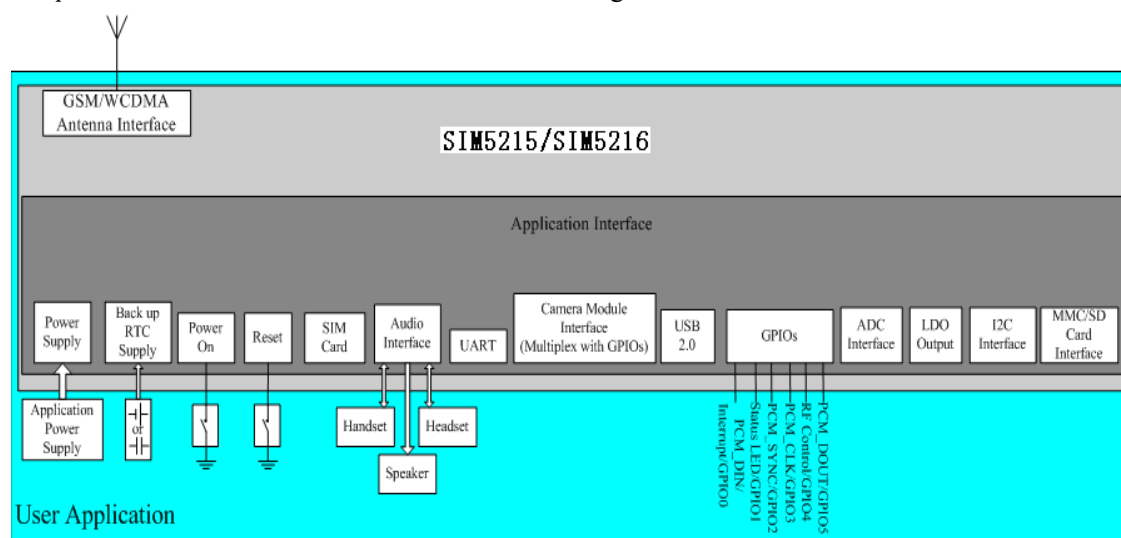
GSM/WCDMA Antenna Interface

SIM5215/SIM5216

Application Interface

Power Supply

Back up RTC Supply

Power On

Reset

SIM Card

Audio Interface

UART

Camera Module Interface (Multiplex with GPIOs)

USB 2.0

GPIOs

ADC Interface

LDO Output

I2C Interface

MMC/SD Card Interface

Application Power Supply

or

Handset

Headset

Speaker

Interrupt/GPIO0

PCM_DIN/

Status LED/GPIO1

PCM_SYNC/GPIO2

PCM_CLK/GPIO3

RF Control/GPIO4

PCM_DOUT/GPIO5

User Application